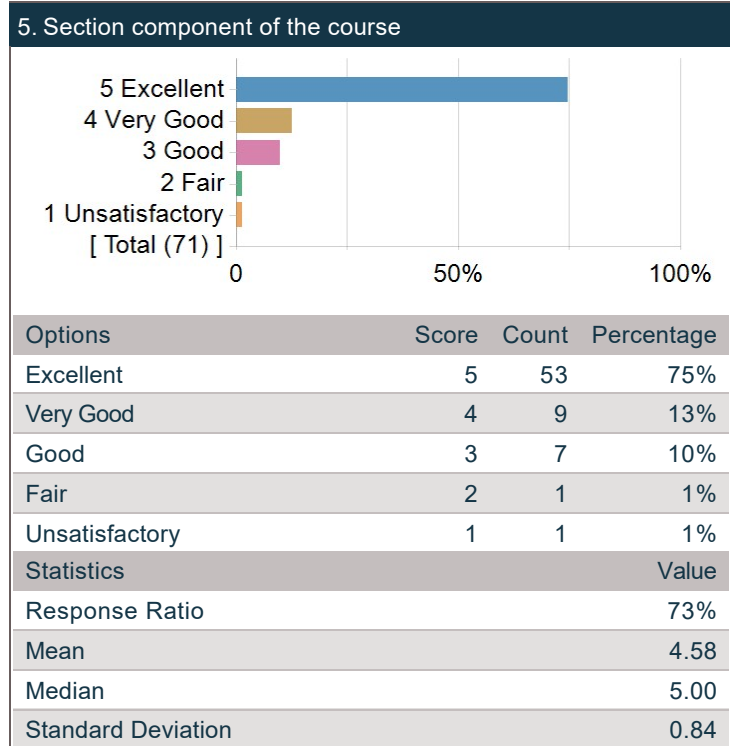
5. Section component of the course

5 Excellent
4 Very Good
3 Good
2 Fair
1 Unsatisfactory
[ Total (71) ]

0
50%
100%

| Options | Score | Count | Percentage |
|---|---|---|---|
| Excellent | 5 | 53 | 75% |
| Very Good | 4 | 9 | 13% |
| Good | 3 | 7 | 10% |
| Fair | 2 | 1 | 1% |
| Unsatisfactory | 1 | 1 | 1% |

| Statistics | Value |
|---|---|
| Response Ratio | 73% |
| Mean | 4.58 |
| Median | 5.00 |
| Standard Deviation | 0.84 |